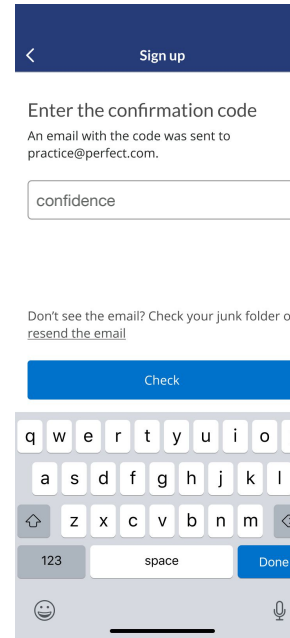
<

Sign up

Enter the confirmation code

An email with the code was sent to practice@perfect.com.

confidence

Don't see the email? Check your junk folder o

resend the email

Check

q w e r t y u i o

a s d f g h j k l

z x c v b n m

123

space

Done